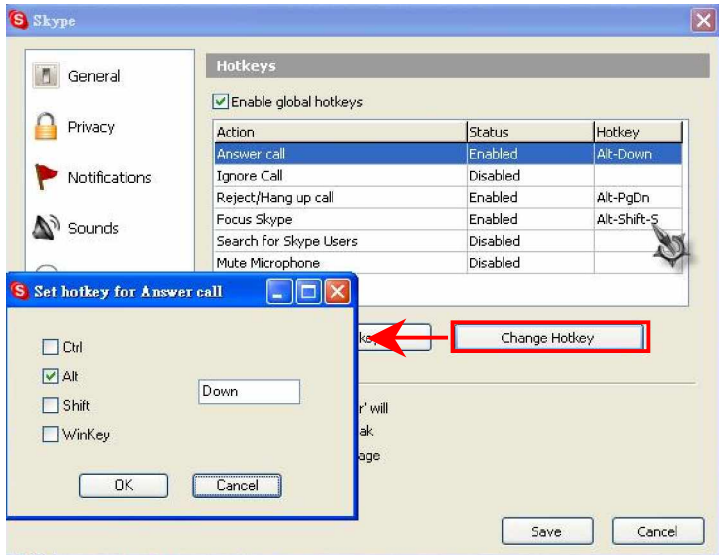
Skype

General
Privacy
Notifications
Sounds

Hotkeys

Enable global hotkeys

| Action | Status | Hotkey |
|---|---|---|
| Answer call | Enabled | Alt-Down |
| Ignore Call | Disabled | |
| Reject/Hang up call | Enabled | Alt-PgDn |
| Focus Skype | Enabled | Alt-Shift-S |
| Search for Skype Users | Disabled | |
| Mute Microphone | Disabled | |

Set hotkey for Answer call

Ctrl
Alt
Shift
WinKey

Down

OK
Cancel

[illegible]key
Change Hotkey

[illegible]' will
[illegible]ak
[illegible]age

Save
Cancel